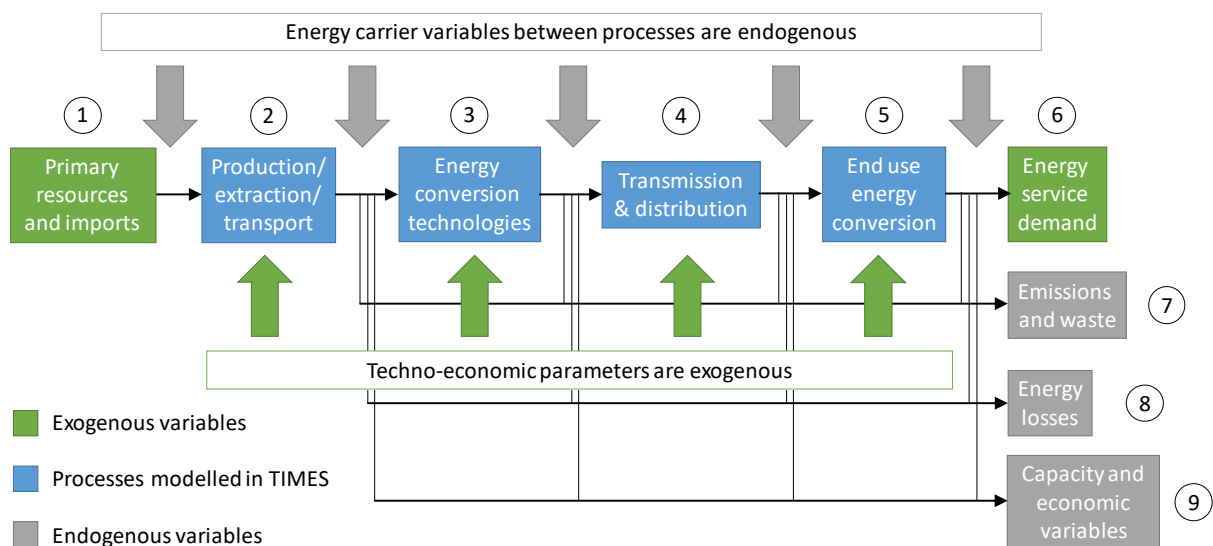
Energy carrier variables between processes are endogenous

1
Primary resources and imports

2
Production/ extraction/ transport

3
Energy conversion technologies

4
Transmission & distribution

5
End use energy conversion

6
Energy service demand

Emissions and waste
7

Techno-economic parameters are exogenous

Energy losses
8

Capacity and economic variables
9

Exogenous variables

Processes modelled in TIMES

Endogenous variables